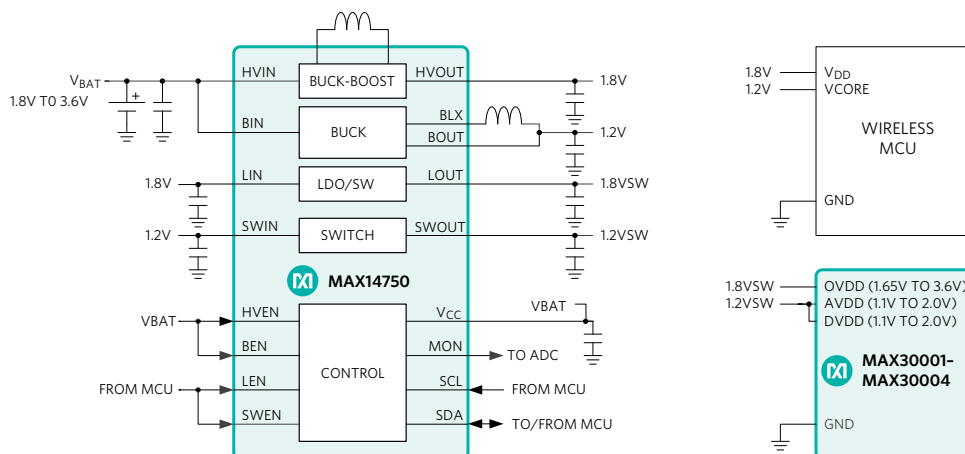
$V_{BAT}$
1.8V TO 3.6V
HVIN
BUCK-BOOST
HVOUT
1.8V
BIN
BUCK
BLX
BOUT
1.2V
1.8V
LIN
LDO/SW
LOUT
1.8VSW
1.2V
SWIN
SWITCH
SWOUT
1.2VSW
MAX14750
VBAT
HVEN
$V_{CC}$
VBAT
BEN
MON
TO ADC
CONTROL
FROM MCU
LEN
SCL
FROM MCU
SWEN
SDA
TO/FROM MCU
1.8V
1.2V
$V_{DD}$
VCORE
WIRELESS MCU
GND
1.8VSW
1.2VSW
OVDD (1.65V TO 3.6V)
AVDD (1.1V TO 2.0V)
DVDD (1.1V TO 2.0V)
MAX30001–MAX30004
GND